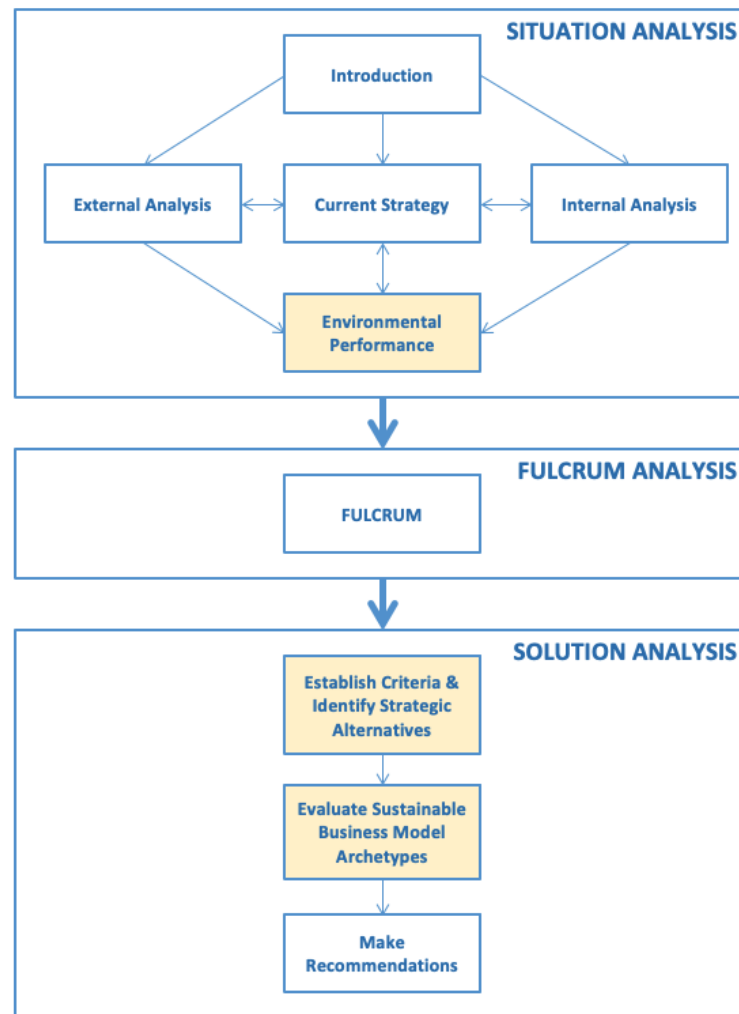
SITUATION ANALYSIS

Introduction

External Analysis

Current Strategy

Internal Analysis

Environmental Performance

FULCRUM ANALYSIS

FULCRUM

SOLUTION ANALYSIS

Establish Criteria & Identify Strategic Alternatives

Evaluate Sustainable Business Model Archetypes

Make Recommendations